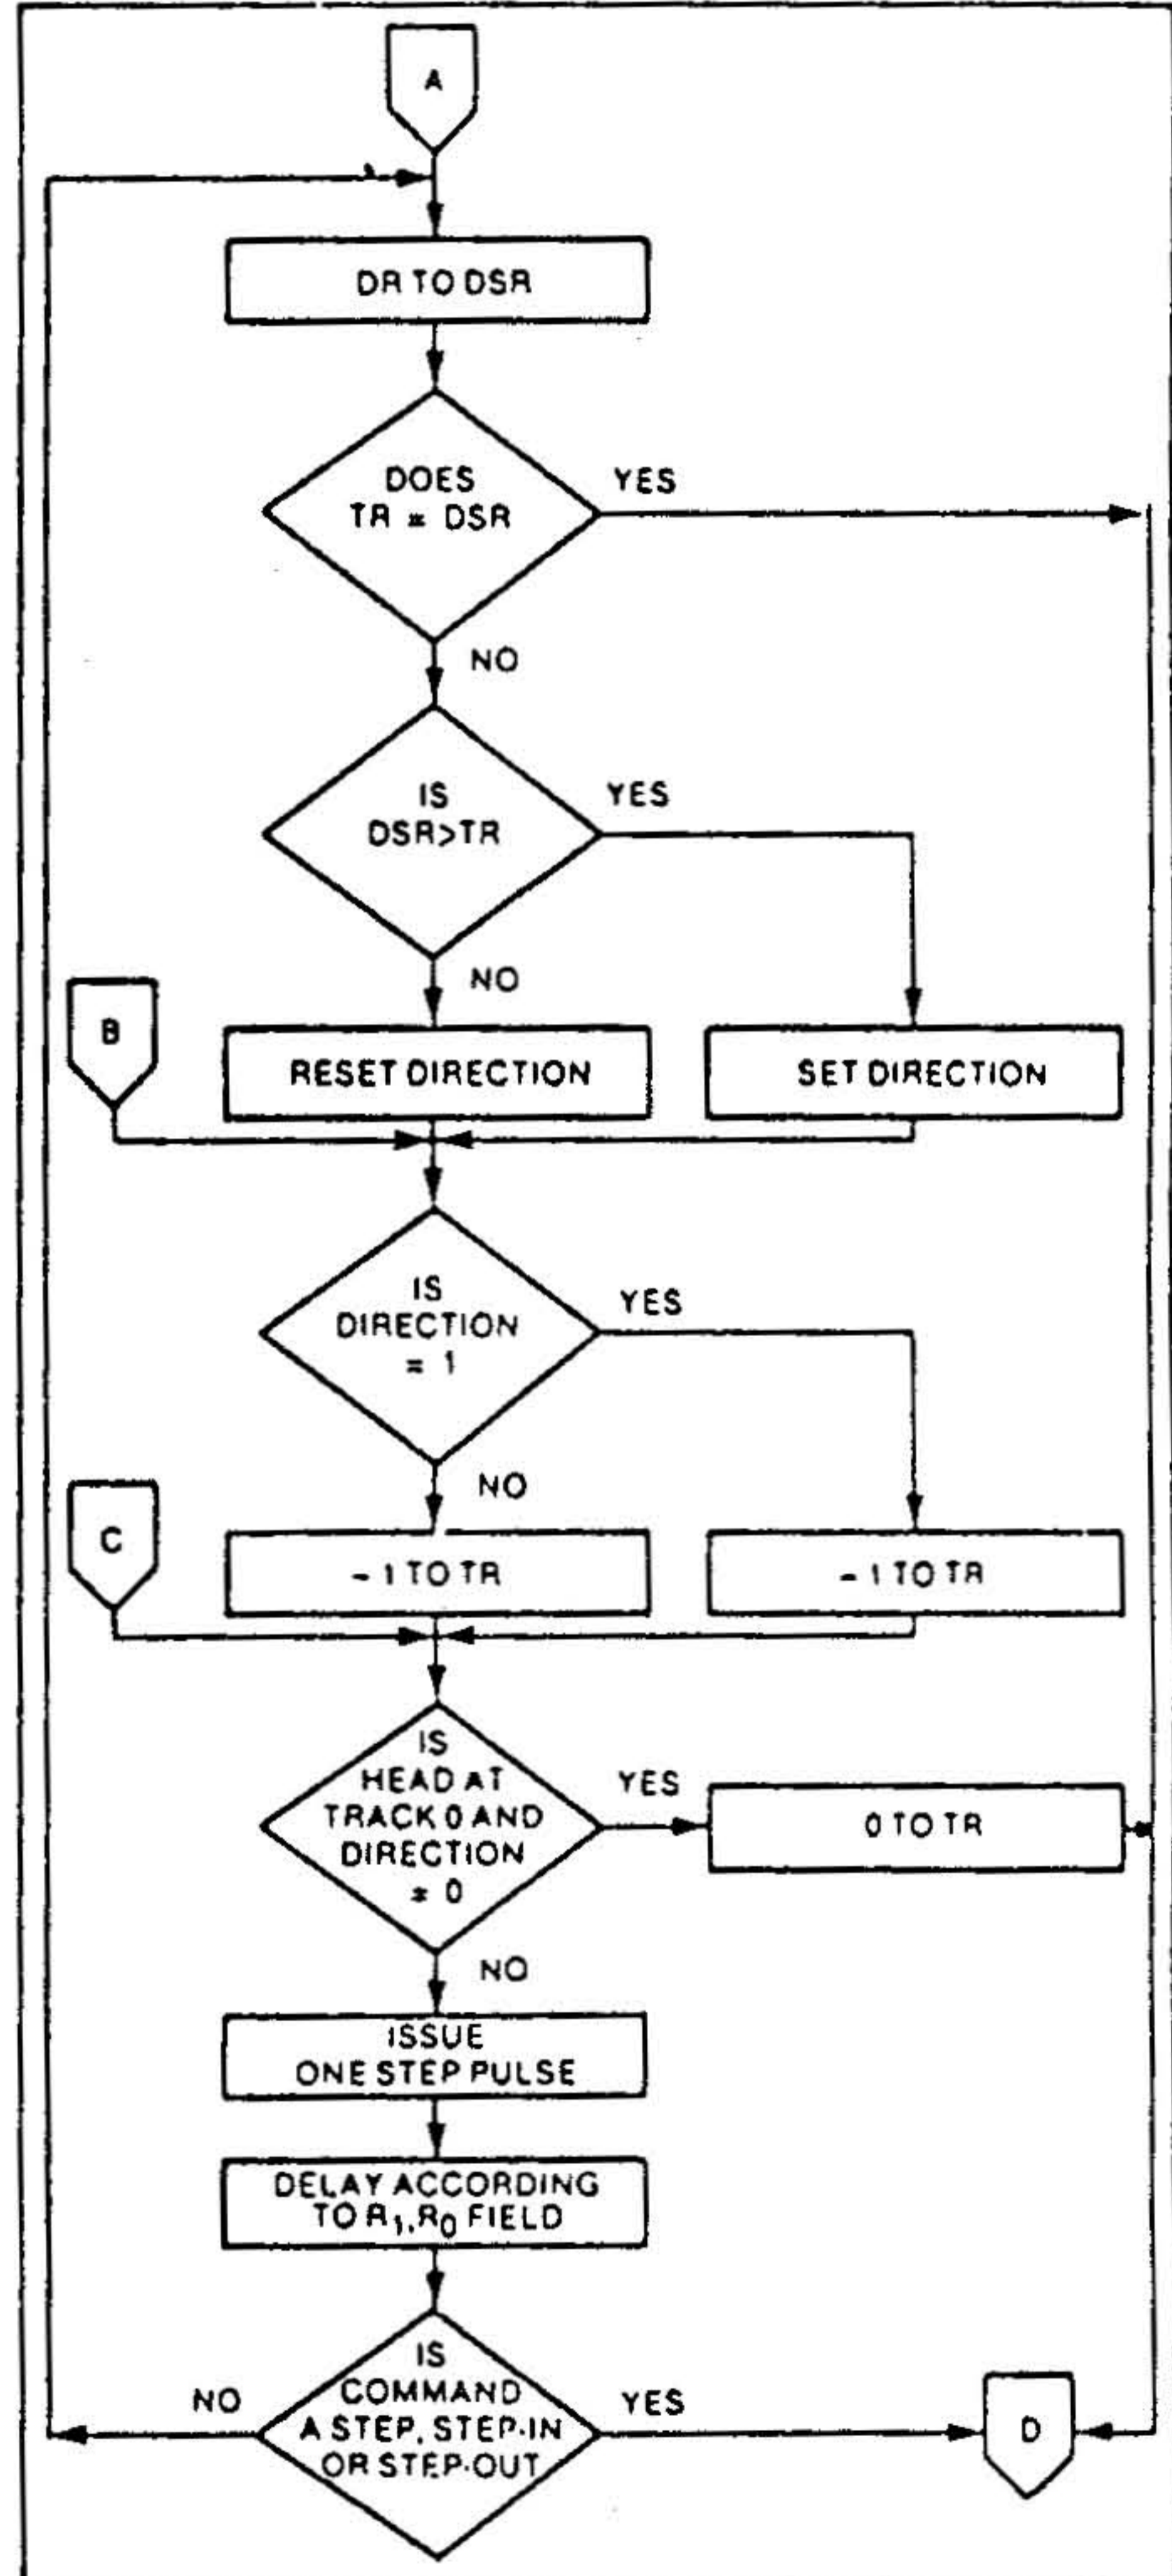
A

DR TO DSR

DOES TR = DSR

YES

NO

IS DSR>TR

YES

NO

B

RESET DIRECTION

SET DIRECTION

IS DIRECTION = 1

YES

NO

C

- 1 TO TR

- 1 TO TR

IS HEAD AT TRACK 0 AND DIRECTION = 0

YES

0 TO TR

NO

ISSUE ONE STEP PULSE

DELAY ACCORDING TO $R_1, R_0$ FIELD

NO

IS COMMAND A STEP, STEP-IN OR STEP-OUT

YES

D